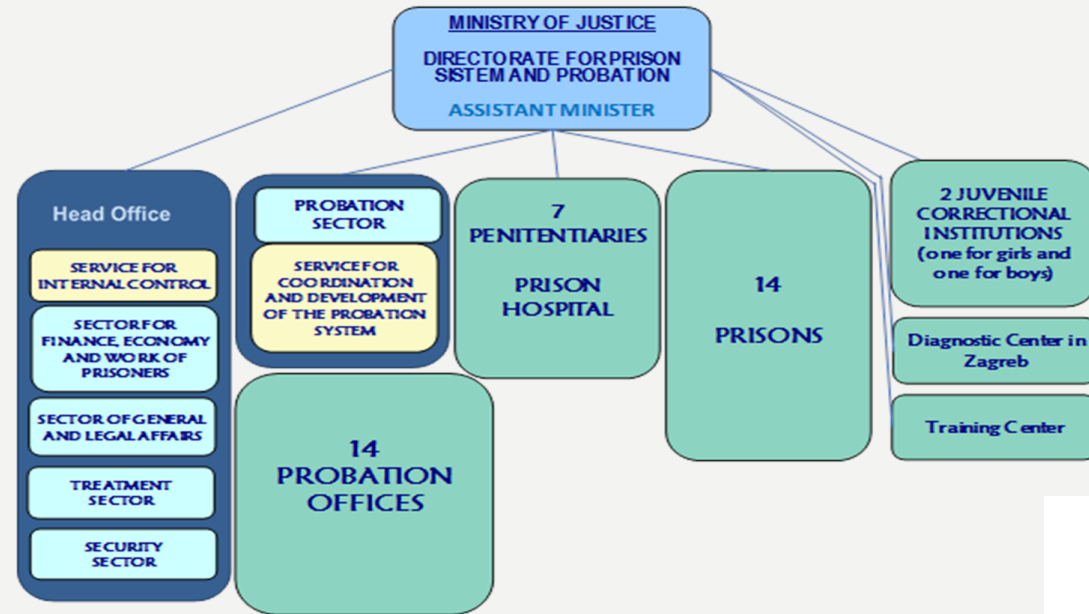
MINISTRY OF JUSTICE

DIRECTORATE FOR PRISON SISTEM AND PROBATION

ASSISTANT MINISTER

Head Office

SERVICE FOR INTERNAL CONTROL

SECTOR FOR FINANCE, ECONOMY AND WORK OF PRISONERS

SECTOR OF GENERAL AND LEGAL AFFAIRS

TREATMENT SECTOR

SECURITY SECTOR

PROBATION SECTOR

SERVICE FOR COORDINATION AND DEVELOPMENT OF THE PROBATION SYSTEM

14 PROBATION OFFICES

7 PENITENTIARIES

PRISON HOSPITAL

14

PRISONS

2 JUVENILE CORRECTIONAL INSTITUTIONS (one for girls and one for boys)

Diagnostic Center in Zagreb

Training Center